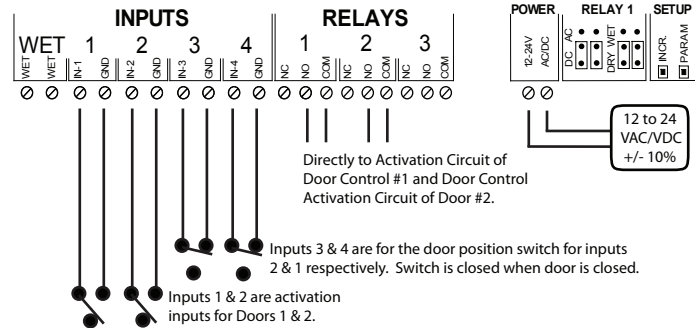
INPUTS

RELAYS

POWER

RELAY 1

SETUP

WET 1 2 3 4

1 2 3

WET WET IN-1 GND IN-2 GND IN-3 GND IN-4 GND NC NO COM NC NO COM NC NO COM

12-24V AC/DC

DC AC DRY WET

INCR. PARAM

12 to 24 VAC/VDC +/- 10%

Directly to Activation Circuit of Door Control #1 and Door Control Activation Circuit of Door #2.

Inputs 3 & 4 are for the door position switch for inputs 2 & 1 respectively. Switch is closed when door is closed.

Inputs 1 & 2 are activation inputs for Doors 1 & 2.